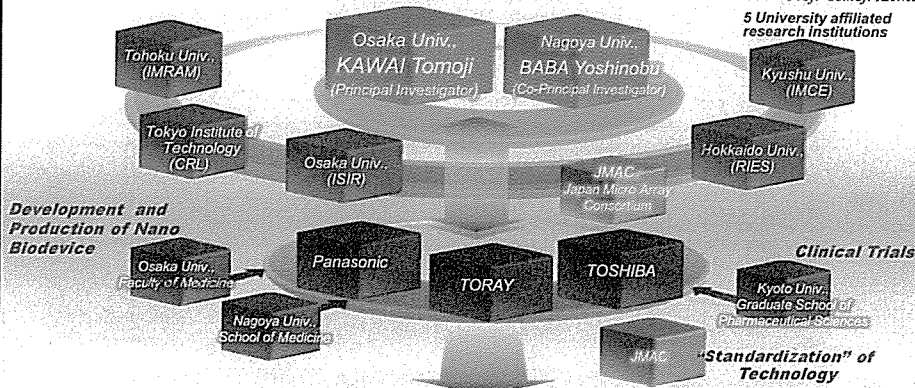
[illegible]

5 University affiliated research institutions

Tohoku Univ., (IMRAM)

Osaka Univ., KAWAI Tomoji (Principal Investigator)

Nagoya Univ., BABA Yoshinobu (Co-Principal Investigator)

Kyushu Univ., (IMCE)

Tokyo Institute of Technology (CRL)

Osaka Univ., (ISIR)

JMAC Japan Micro Array Consortium

Hokkaido Univ., (RIES)

Development and Production of Nano Biodevice

Clinical Trials

Osaka Univ., Faculty of Medicine

Panasonic

TORAY

TOSHIBA

Kyoto Univ., Graduate School of Pharmaceutical Sciences

Nagoya Univ., School of Medicine

JMAC

"Standardization" of Technology